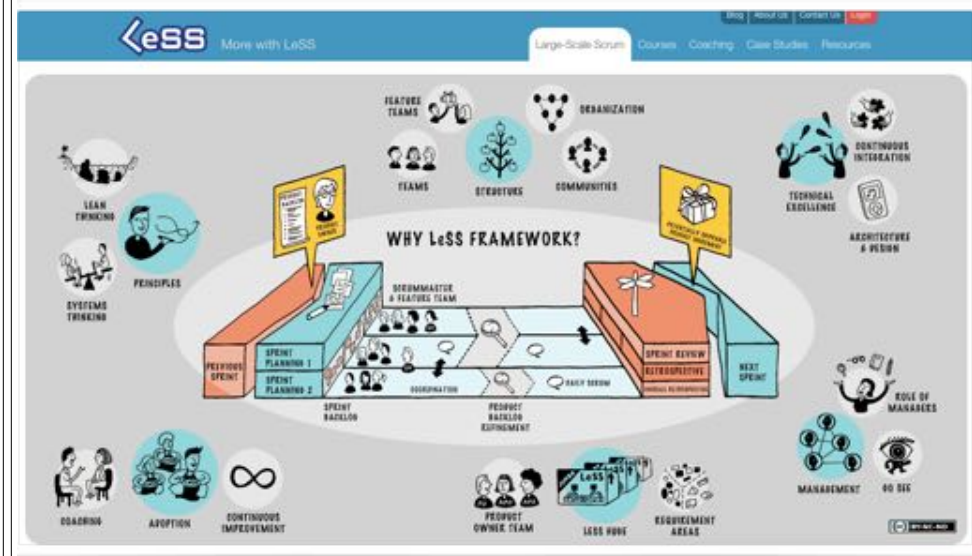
LeSS More with LeSS

Blog About Us Contact Us Login

Large-Scale Scrum Courses Coaching Case Studies Resources

FEATURE TEAMS

ORGANIZATION

TEAMS

STRUCTURE

COMMUNITIES

LEAN THINKING

SYSTEMS THINKING

PRINCIPLES

CONTINUOUS INTEGRATION

TECHNICAL EXCELLENCE

ARCHITECTURE & DESIGN

WHY LeSS FRAMEWORK?

PREVIOUS SPRINT

SPRINT PLANNING 1

SPRINT PLANNING 2

SCRUMMASTER & FEATURE TEAM

SPRINT BACKLOG

COORDINATION

PRODUCT BACKLOG REFINEMENT

DAILY SCRUM

SPRINT REVIEW

RETROSPECTIVE

OVERALL RETROSPECTIVE

NEXT SPRINT

ROLE OF MANAGER

MANAGEMENT

GO SEE

COACHING

ADOPTION

CONTINUOUS IMPROVEMENT

PRODUCT OWNER TEAM

LeSS HUGE

REQUIREMENT AREAS